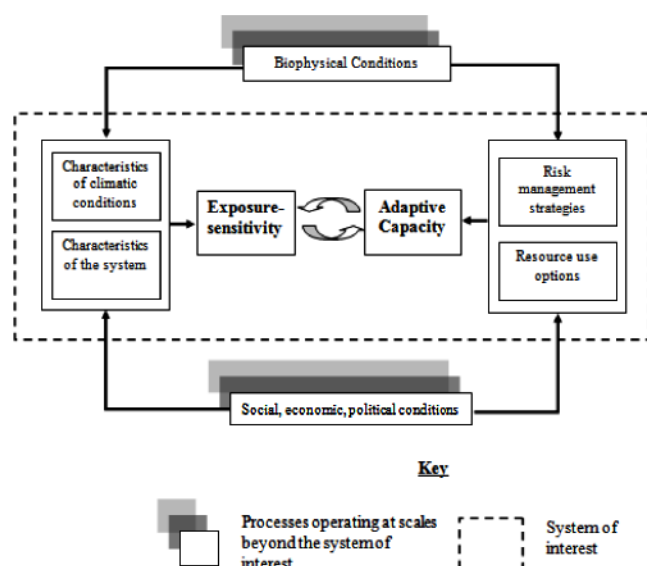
Biophysical Conditions

Characteristics of climatic conditions

Characteristics of the system

Exposure-sensitivity

Adaptive Capacity

Risk management strategies

Resource use options

Social, economic, political conditions

Key

Processes operating at scales beyond the system of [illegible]

System of interest